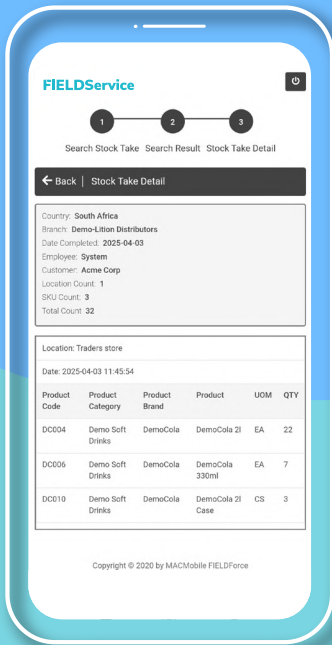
FIELDService

1 2 3

Search Stock Take Search Result Stock Take Detail

Back | Stock Take Detail

Country: South Africa
Branch: Demo-Lition Distributors
Date Completed: 2025-04-03
Employee: System
Customer: Acme Corp
Location Count: 1
SKU Count: 3
Total Count: 32

Location: Traders store

Date: 2025-04-03 11:45:54

| Product Code | Product Category | Product Brand | Product | UOM | QTY |
|---|---|---|---|---|---|
| DC004 | Demo Soft Drinks | DemoCola | DemoCola 2l | EA | 22 |
| DC006 | Demo Soft Drinks | DemoCola | DemoCola 330ml | EA | 7 |
| DC010 | Demo Soft Drinks | DemoCola | DemoCola 2l Case | CS | 3 |

Copyright © 2020 by MACMobile FIELDForce